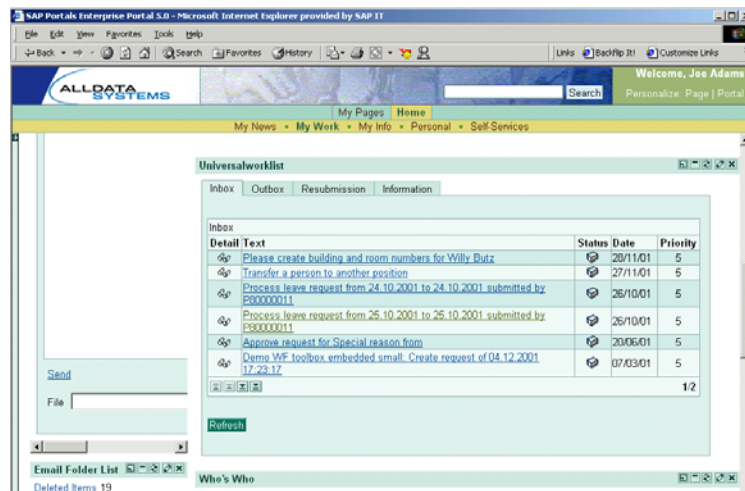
SAP Portals Enterprise Portal 5.0 - Microsoft Internet Explorer provided by SAP IT

File Edit View Favorites Tools Help

Back Search Favorites History

Links Backflip It! Customize Links

ALLDATA SYSTEMS

Search

Welcome, Joe Adams

Personalize: Page | Portal

My Pages Home

My News • My Work • My Info • Personal • Self-Services

Universalworklist

Inbox Outbox Resubmission Information

Inbox

| Detail | Text | Status | Date | Priority |
|---|---|---|---|---|
| | Please create building and room numbers for Willy Butz | | 28/11/01 | 5 |
| | Transfer a person to another position | | 27/11/01 | 5 |
| | Process leave request from 24.10.2001 to 24.10.2001 submitted by P00000011 | | 26/10/01 | 5 |
| | Process leave request from 25.10.2001 to 25.10.2001 submitted by P00000011 | | 26/10/01 | 5 |
| | Approve request for Special reason from | | 20/06/01 | 5 |
| | Demo WF toolbox embedded small: Create request of 04.12.2001 17:23:17 | | 07/03/01 | 5 |

1/2

Refresh

Send

File

Email Folder List

Deleted Items 19

Who's Who